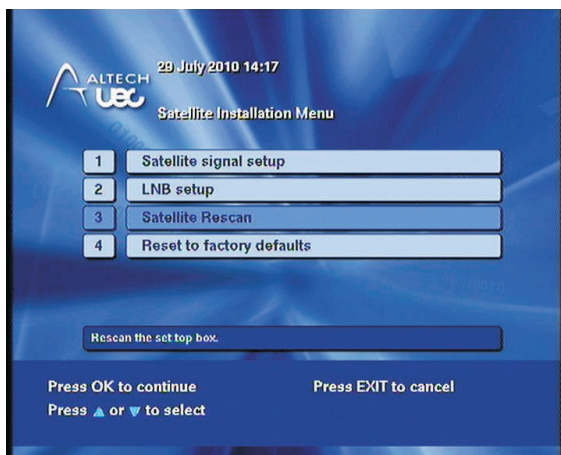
ALTECH UEC

29 July 2010 14:17

Satellite Installation Menu

1 Satellite signal setup
2 LNB setup
3 Satellite Rescan
4 Reset to factory defaults

Rescan the set top box.

Press OK to continue

Press EXIT to cancel

Press ▲ or ▼ to select